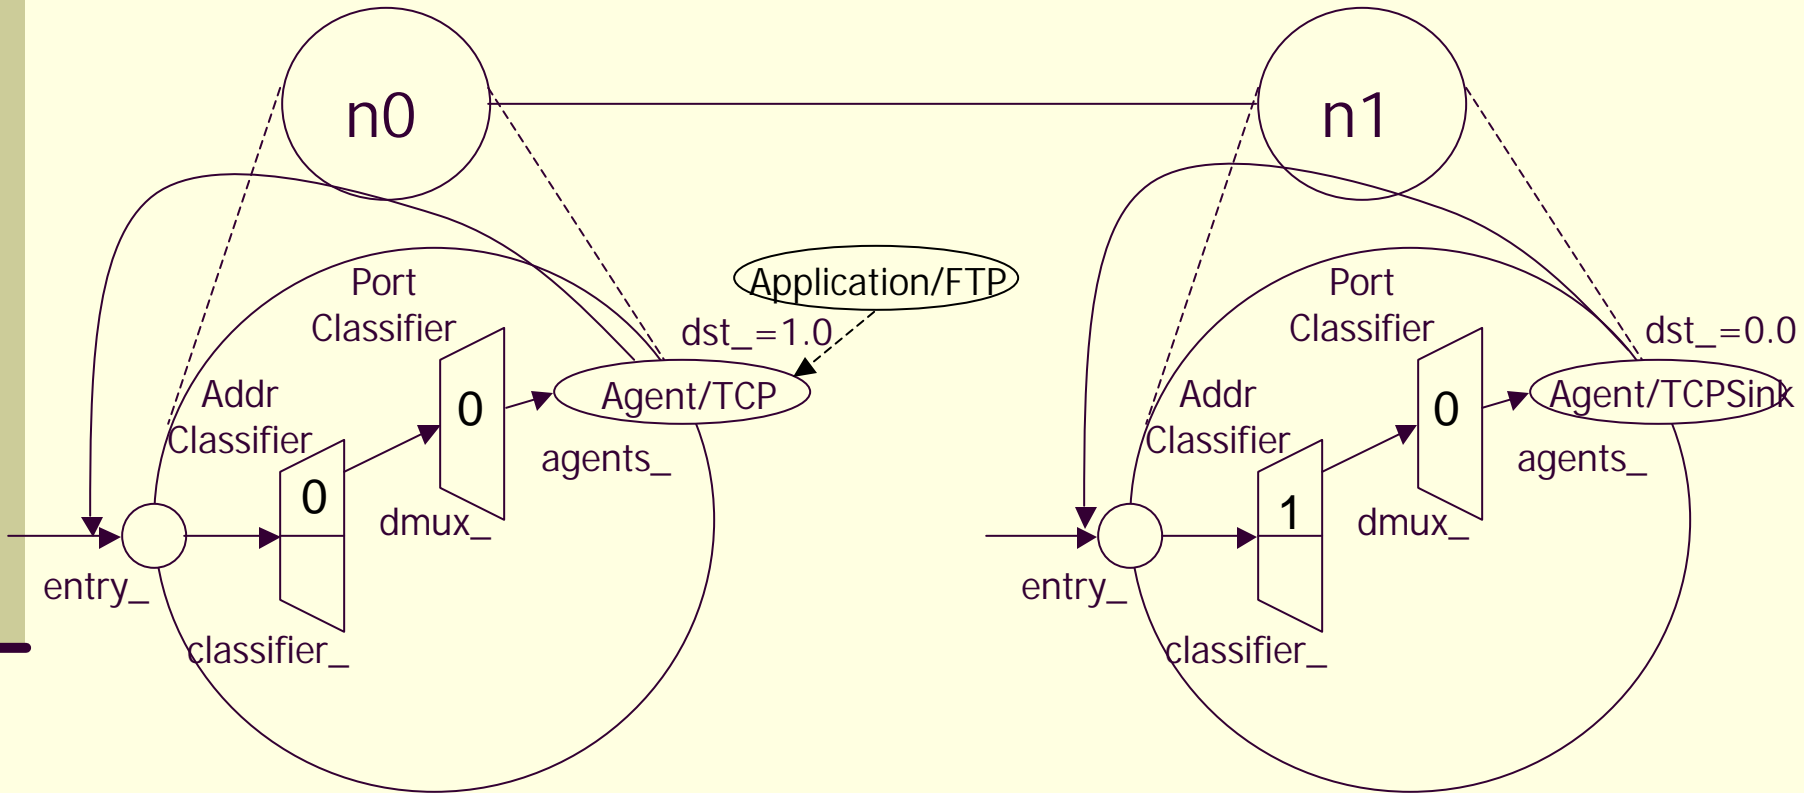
n0

n1

Application/FTP

Port Classifier

dst_=1.0

Addr Classifier

0

Agent/TCP

agents_

0

dmux_

entry_

classifier_

Port Classifier

dst_=0.0

Addr Classifier

0

Agent/TCPSink

agents_

1

dmux_

entry_

classifier_